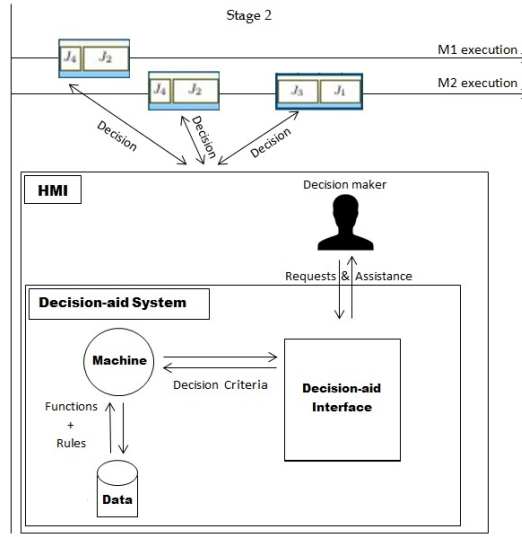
Stage 2

$J_4$ $J_2$

M1 execution

$J_4$ $J_2$

$J_3$ $J_1$

M2 execution

Decision

Decision

Decision

HMI

Decision maker

Requests & Assistance

Decision-aid System

Machine

Decision Criteria

Decision-aid Interface

Functions + Rules

Data